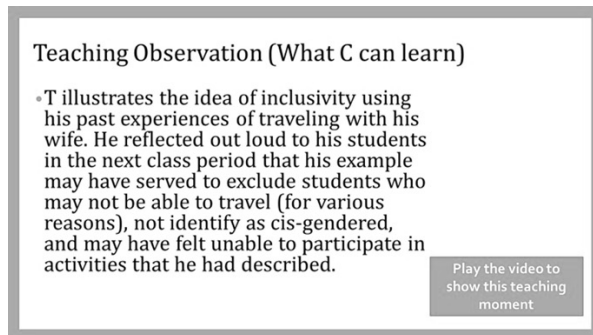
Teaching Observation (What C can learn)

• T illustrates the idea of inclusivity using his past experiences of traveling with his wife. He reflected out loud to his students in the next class period that his example may have served to exclude students who may not be able to travel (for various reasons), not identify as cis-gendered, and may have felt unable to participate in activities that he had described.

Play the video to show this teaching moment